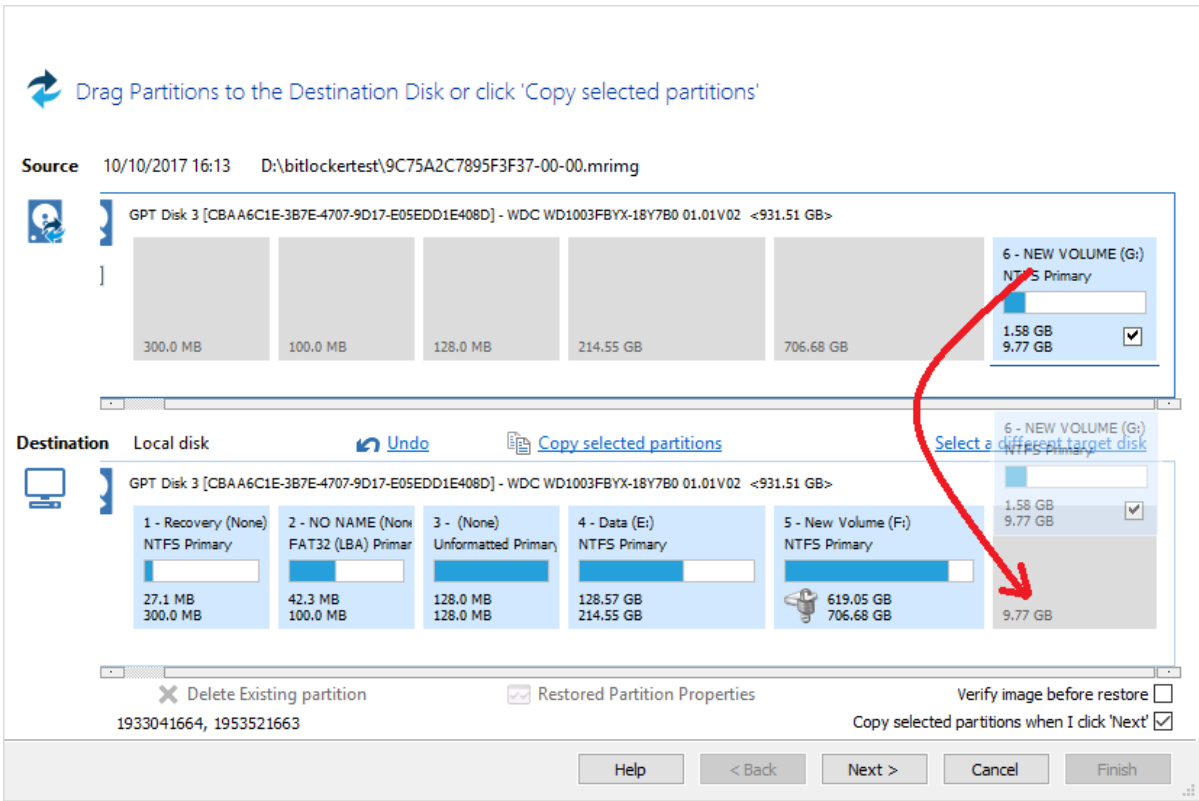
Drag Partitions to the Destination Disk or click 'Copy selected partitions'

Source 10/10/2017 16:13 D:\bitlockertest\9C75A2C7895F3F37-00-00.mrimg

GPT Disk 3 [CBAA6C1E-3B7E-4707-9D17-E05EDD1E408D] - WDC WD1003FBYX-18Y7B0 01.01V02 <931.51 GB>

300.0 MB

100.0 MB

128.0 MB

214.55 GB

706.68 GB

6 - NEW VOLUME (G:)
NTFS Primary
1.58 GB
9.77 GB

Destination Local disk Undo Copy selected partitions Select a different target disk

6 - NEW VOLUME (G:)
NTFS Primary
1.58 GB
9.77 GB

GPT Disk 3 [CBAA6C1E-3B7E-4707-9D17-E05EDD1E408D] - WDC WD1003FBYX-18Y7B0 01.01V02 <931.51 GB>

1 - Recovery (None)
NTFS Primary
27.1 MB
300.0 MB

2 - NO NAME (None
FAT32 (LBA) Primar
42.3 MB
100.0 MB

3 - (None)
Unformatted Primary
128.0 MB
128.0 MB

4 - Data (E:)
NTFS Primary
128.57 GB
214.55 GB

5 - New Volume (F:)
NTFS Primary
619.05 GB
706.68 GB

9.77 GB

Delete Existing partition Restored Partition Properties Verify image before restore

1933041664, 1953521663 Copy selected partitions when I click 'Next'

Help < Back Next > Cancel Finish